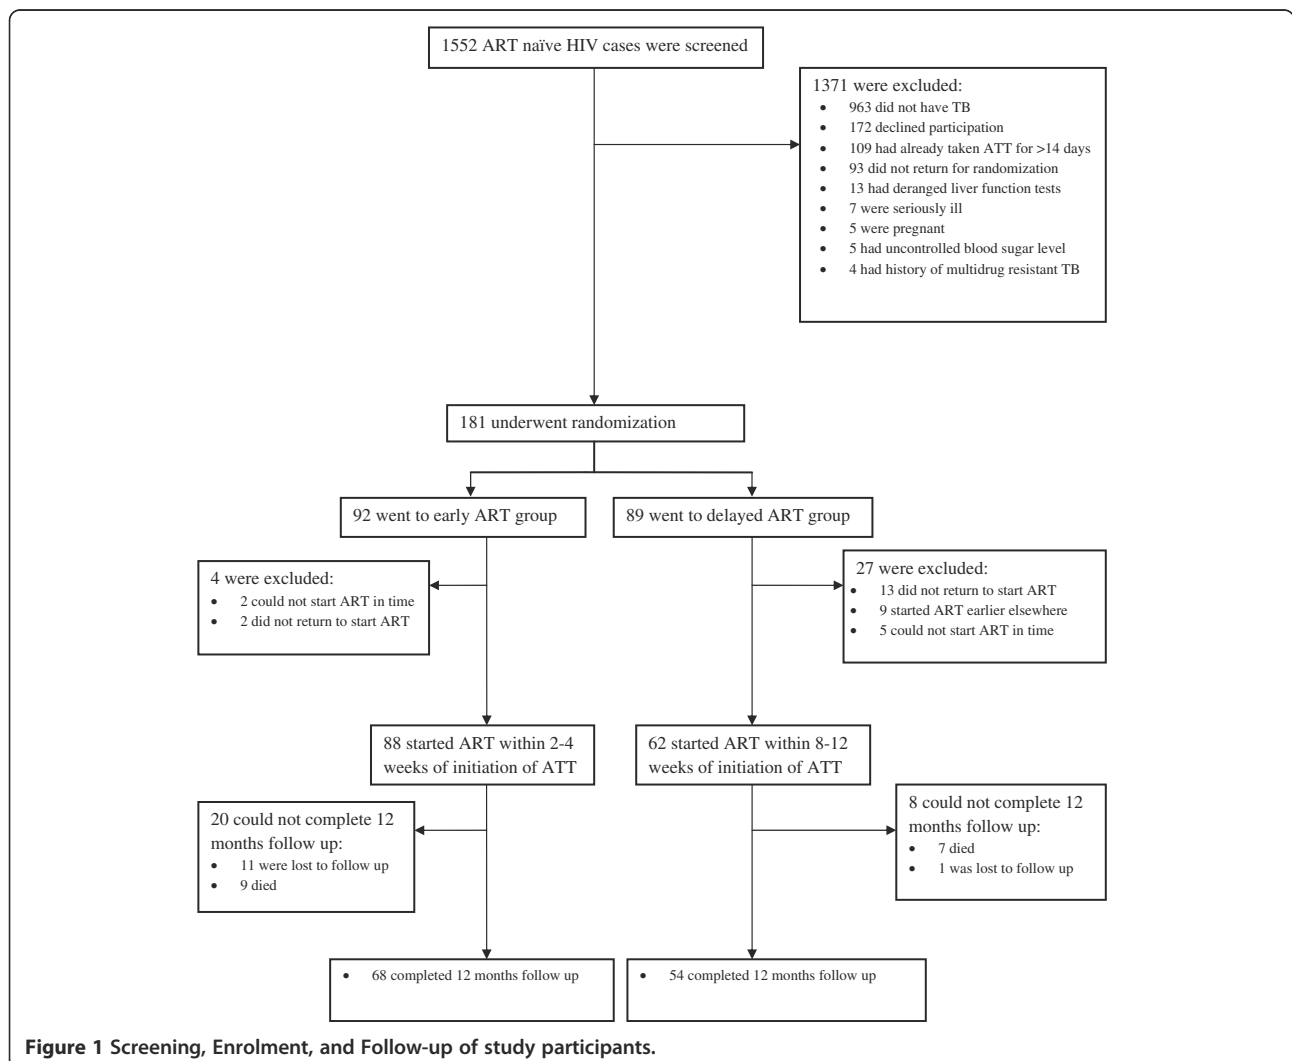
1552 ART naïve HIV cases were screened

1371 were excluded:
- 963 did not have TB
- 172 declined participation
- 109 had already taken ATT for >14 days
- 93 did not return for randomization
- 13 had deranged liver function tests
- 7 were seriously ill
- 5 were pregnant
- 5 had uncontrolled blood sugar level
- 4 had history of multidrug resistant TB

181 underwent randomization

92 went to early ART group

89 went to delayed ART group

4 were excluded:
- 2 could not start ART in time
- 2 did not return to start ART

27 were excluded:
- 13 did not return to start ART
- 9 started ART earlier elsewhere
- 5 could not start ART in time

88 started ART within 2-4 weeks of initiation of ATT

62 started ART within 8-12 weeks of initiation of ATT

20 could not complete 12 months follow up:
- 11 were lost to follow up
- 9 died

8 could not complete 12 months follow up:
- 7 died
- 1 was lost to follow up

- 68 completed 12 months follow up

- 54 completed 12 months follow up

Figure 1 Screening, Enrolment, and Follow-up of study participants.